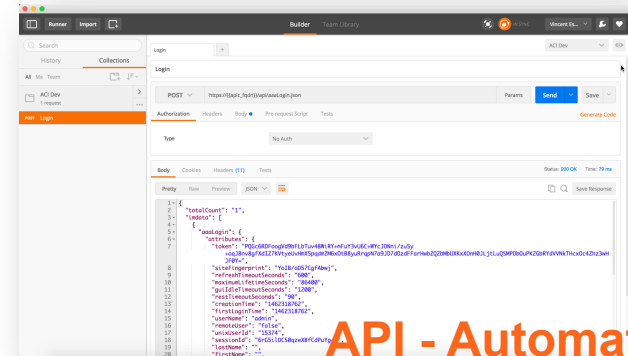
Runner Import Builder Team Library Vincent Es...

Search
History Collections
All Me Team
ACI Dev
1 request
POST Login

Login +
ACI Dev
Login
POST https://{{apic_ffqdn}}/api/aaaLogin.json Params Send Save
Authorization Headers Body Pre-request Script Tests Generate Code
Type No Auth

Body Cookies Headers (11) Tests Status: 200 OK Time: 79 ms
Pretty Raw Preview JSON Save Response

1 {
2 "totalCount": "1",
3 "imdata": [
4 {
5 "aaaLogin": {
6 "attributes": {
7 "token": "PQGc6RDFoogVd9bFLbTuv4BWlRY+mFuT3vU6C+WYcJONni/zuSy+oqJBnv8gfXd1Z7KVtyeUvHmX5pqdmJM6xDtB8yuRrqpN7a9J07dOzdFFarHwbZQZbMbUXKxXOnH0JLjtLuQ5MPDbOuPK2Gb8YdVVNkTHcxOc4Zhz3wHJF0Y=",
8 "siteFingerprint": "YoIB/aD57CgfAbwj",
9 "refreshTimeoutSeconds": "600",
10 "maximumLifetimeSeconds": "86400",
11 "guiIdleTimeoutSeconds": "1200",
12 "restTimeoutSeconds": "90",
13 "creationTime": "1462318762",
14 "firstLoginTime": "1462318762",
15 "userName": "admin",
16 "remoteUser": "false",
17 "unixUserId": "15374",
18 "sessionId": "6rG5ilDC5Bqzex8fCdPufg==",
19 "lastName": "",
20 "firstName": "",

API - Automa